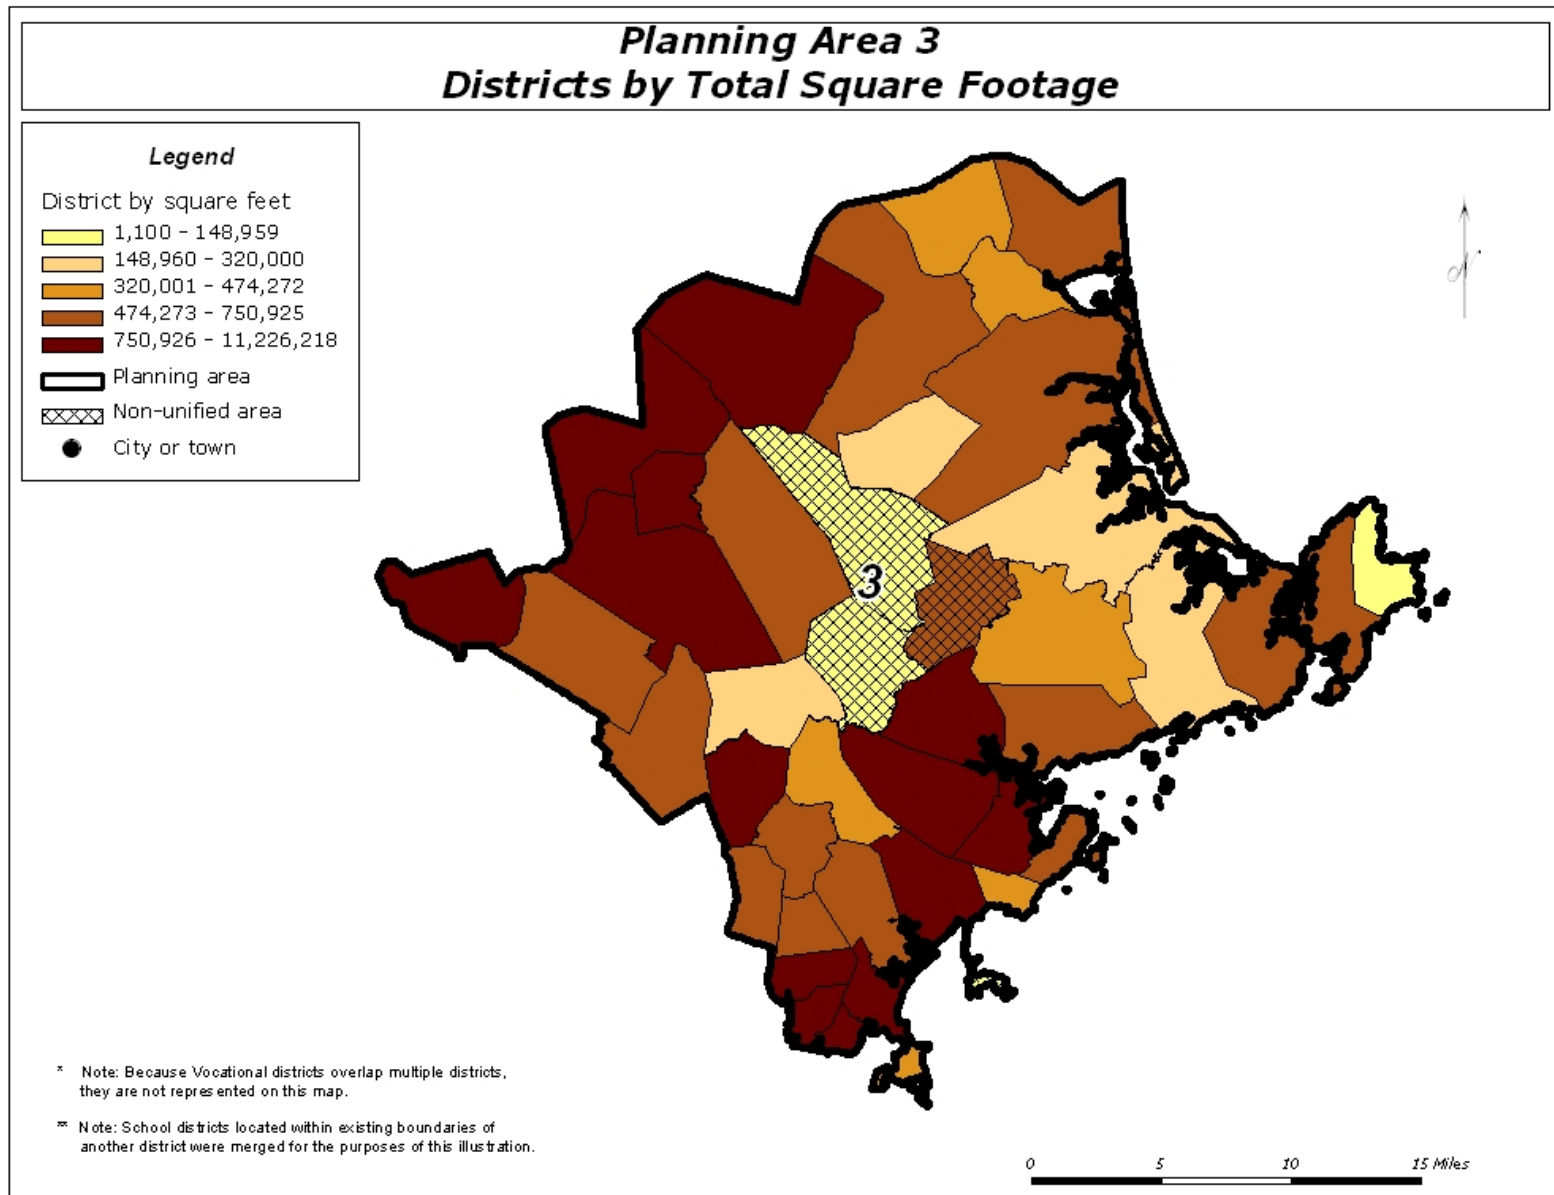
Planning Area 3
Districts by Total Square Footage

Legend

District by square feet
1,100 - 148,959
148,960 - 320,000
320,001 - 474,272
474,273 - 750,925
750,926 - 11,226,218
Planning area
Non-unified area
City or town

N

3

* Note: Because Vocational districts overlap multiple districts, they are not represented on this map.

** Note: School districts located within existing boundaries of another district were merged for the purposes of this illustration.

0 5 10 15 Miles